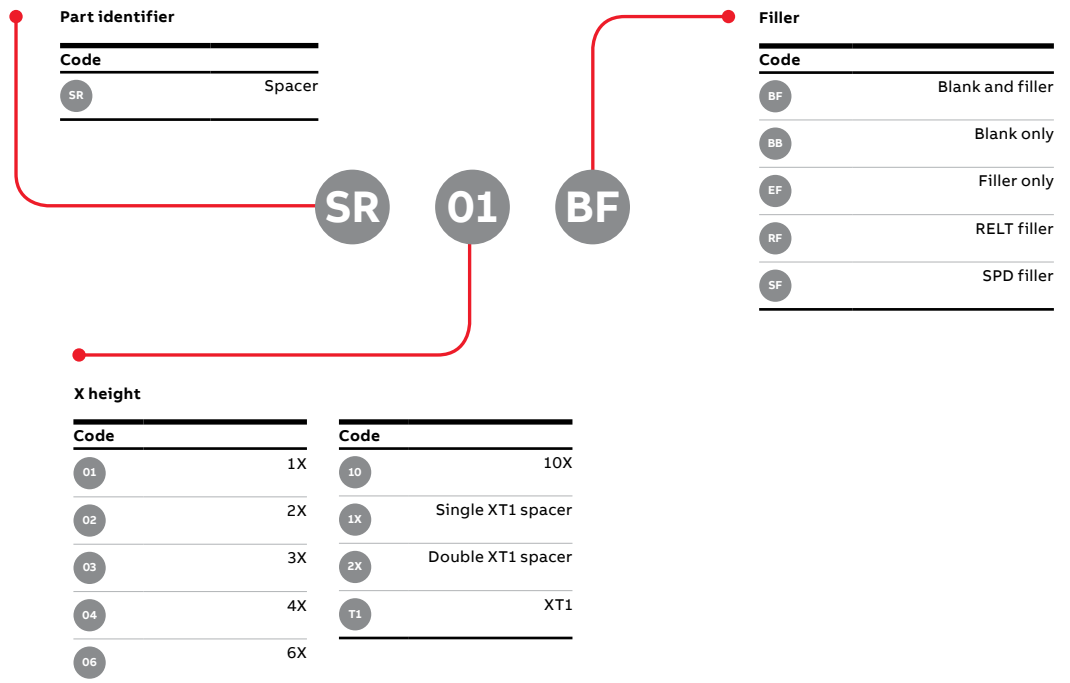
Part identifier

| Code | |
|---|---|
| SR | Spacer |

SR 01 BF

Filler

| Code | |
|---|---|
| BF | Blank and filler |
| BB | Blank only |
| EF | Filler only |
| RF | RELT filler |
| SF | SPD filler |

X height

| Code | |
|---|---|
| 01 | 1X |
| 02 | 2X |
| 03 | 3X |
| 04 | 4X |
| 06 | 6X |

| Code | |
|---|---|
| 10 | 10X |
| 1X | Single XT1 spacer |
| 2X | Double XT1 spacer |
| T1 | XT1 |